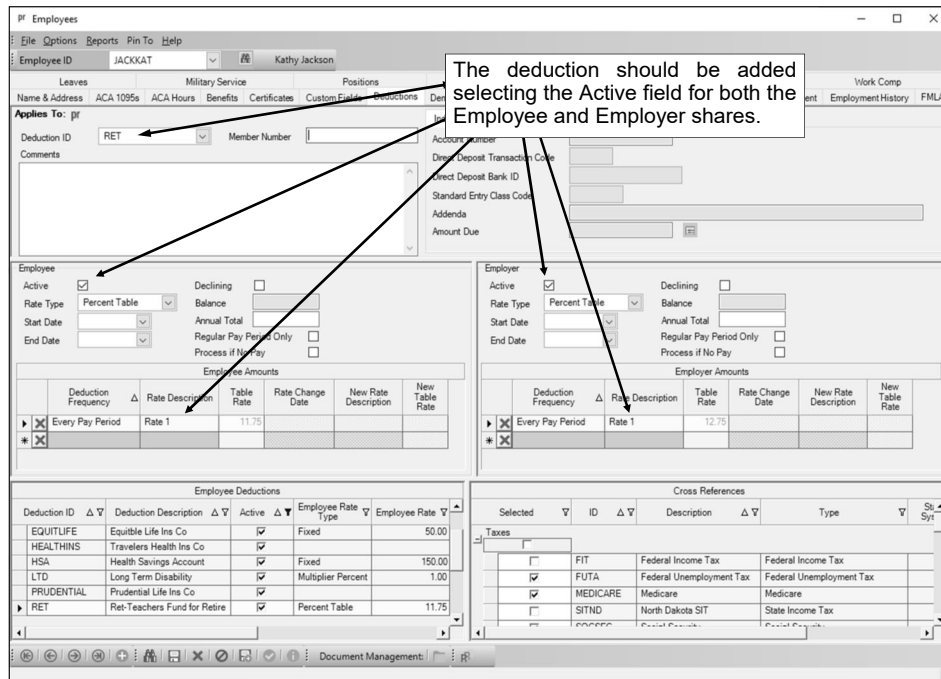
Employees

File Options Reports Pin To Help

Employee ID JACKKAT Kathy Jackson

Leaves Military Service Positions Work Comp

Name & Address ACA 1095s ACA Hours Benefits Certificates Custom Fields Deductions Den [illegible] ent Employment History FMLA

The deduction should be added selecting the Active field for both the Employee and Employer shares.

Applies To: pr

Deduction ID RET Member Number

Comments

Account Number

Direct Deposit Transaction Code

Direct Deposit Bank ID

Standard Entry Class Code

Addenda

Amount Due

Employee

Active ☑ Declining ☐

Rate Type Percent Table Balance

Start Date Annual Total

End Date Regular Pay Period Only ☐

Process if No Pay ☐

Employee Amounts

| Deduction Frequency | Rate Description | Table Rate | Rate Change Date | New Rate Description | New Table Rate |
|---|---|---|---|---|---|
| Every Pay Period | Rate 1 | 11.75 | | | |

Employer

Active ☑ Declining ☐

Rate Type Percent Table Balance

Start Date Annual Total

End Date Regular Pay Period Only ☐

Process if No Pay ☐

Employer Amounts

| Deduction Frequency | Rate Description | Table Rate | Rate Change Date | New Rate Description | New Table Rate |
|---|---|---|---|---|---|
| Every Pay Period | Rate 1 | 12.75 | | | |

Employee Deductions

| Deduction ID | Deduction Description | Active | Employee Rate Type | Employee Rate |
|---|---|---|---|---|
| EQUITLIFE | Equitble Life Ins Co | ☑ | Fixed | 50.00 |
| HEALTHINS | Travelers Health Ins Co | ☑ | | |
| HSA | Health Savings Account | ☑ | Fixed | 150.00 |
| LTD | Long Term Disability | ☑ | Multiplier Percent | 1.00 |
| PRUDENTIAL | Prudential Life Ins Co | ☑ | | |
| RET | Ret-Teachers Fund for Retire | ☑ | Percent Table | 11.75 |

Cross References

| Selected | ID | Description | Type | St Sy |
|---|---|---|---|---|
| Taxes | | | | |
| ☐ | FIT | Federal Income Tax | Federal Income Tax | |
| ☑ | FUTA | Federal Unemployment Tax | Federal Unemployment Tax | |
| ☑ | MEDICARE | Medicare | Medicare | |
| ☐ | SITND | North Dakota SIT | State Income Tax | |

Document Management: